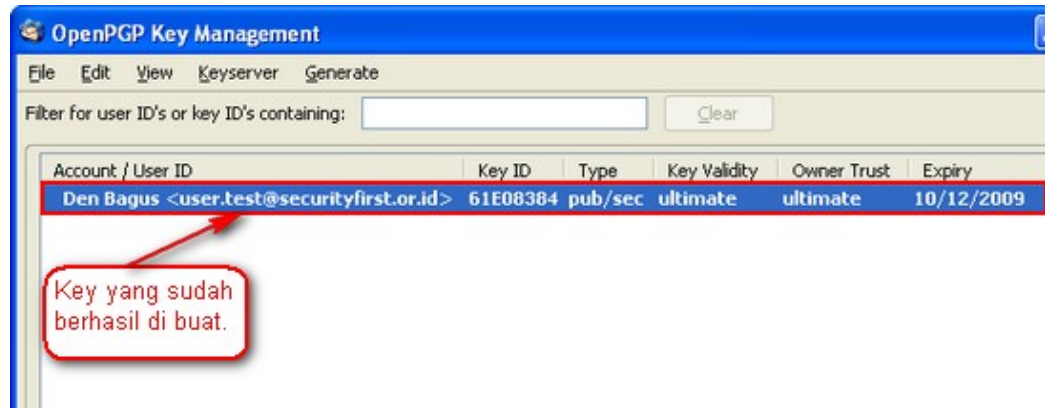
OpenPGP Key Management

File Edit View Keyserver Generate

Filter for user ID's or key ID's containing: Clear

| Account / User ID | Key ID | Type | Key Validity | Owner Trust | Expiry |
|---|---|---|---|---|---|
| Den Bagus <user.test@securityfirst.or.id> | 61E08384 | pub/sec | ultimate | ultimate | 10/12/2009 |

Key yang sudah berhasil di buat.